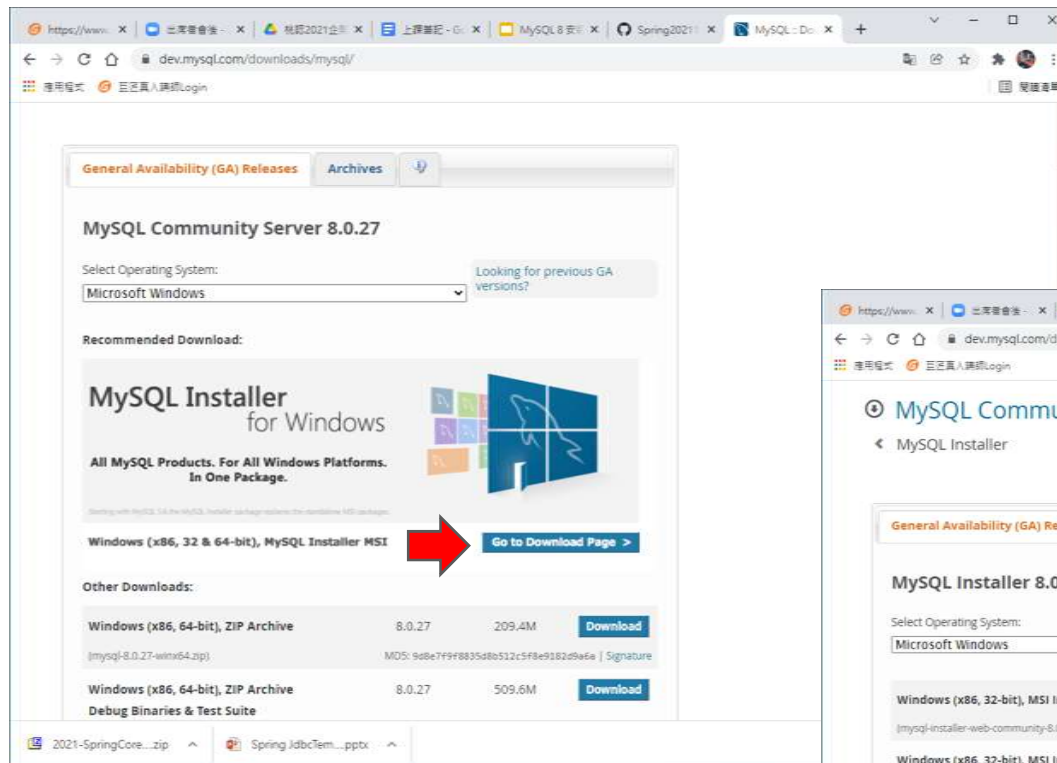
https://www. × | 三库番食 × | 桃园2021全 × | 上課筆記 - Go × | MySQL 8 安 × | Spring2021 × | MySQL :: Do × | +

dev.mysql.com/downloads/mysql/

應用程式 巨匠真人講師Login

閱讀清單

General Availability (GA) Releases | Archives

MySQL Community Server 8.0.27

Select Operating System:
Microsoft Windows

Looking for previous GA versions?

Recommended Download:

MySQL Installer for Windows

All MySQL Products. For All Windows Platforms. In One Package.

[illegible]

Windows (x86, 32 & 64-bit), MySQL Installer MSI

Go to Download Page >

Other Downloads:

| Windows (x86, 64-bit), ZIP Archive (mysql-8.0.27-winx64.zip) | 8.0.27 | 209.4M | Download |
|---|---|---|---|
| | | MD5: 9d8e7f9f8835d8b512c5f8e9182d9a6a \| Signature | |
| Windows (x86, 64-bit), ZIP Archive Debug Binaries & Test Suite | 8.0.27 | 509.6M | Download |

2021-SpringCore....zip ^ | Spring JdbcTem....pptx ^

https://www. × | 三库番食 × |

dev.mysql.com/d

應用程式 巨匠真人講師Login

MySQL Commu

< MySQL Installer

General Availability (GA) Re

MySQL Installer 8.0

Select Operating System:
Microsoft Windows

Windows (x86, 32-bit), MSI I

(mysql-installer-web-community-8.

Windows (x86, 32-bit), MSI I